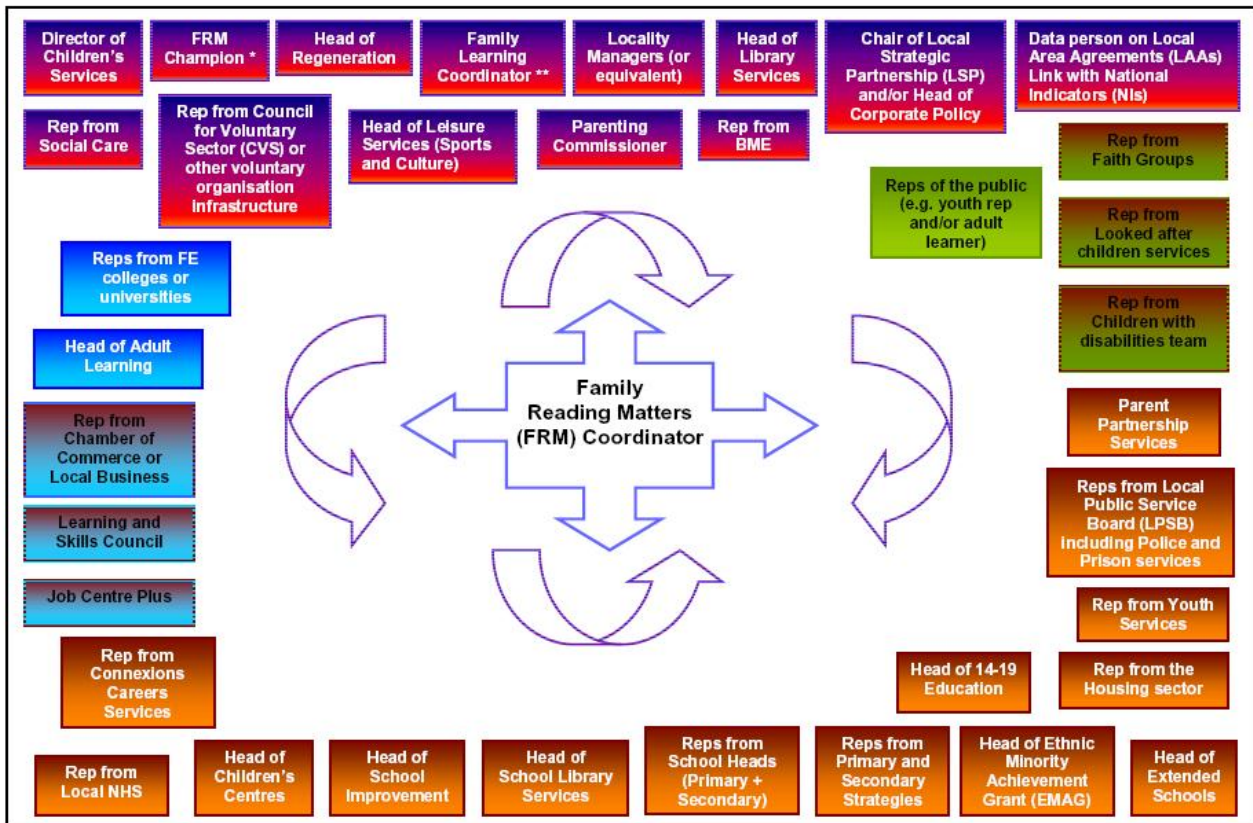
Director of Children's Services

FRM Champion *

Head of Regeneration

Family Learning Coordinator **

Locality Managers (or equivalent)

Head of Library Services

Chair of Local Strategic Partnership (LSP) and/or Head of Corporate Policy

Data person on Local Area Agreements (LAAs) Link with National Indicators (NIs)

Rep from Social Care

Rep from Council for Voluntary Sector (CVS) or other voluntary organisation infrastructure

Head of Leisure Services (Sports and Culture)

Parenting Commissioner

Rep from BME

Rep from Faith Groups

Reps of the public (e.g. youth rep and/or adult learner)

Rep from Looked after children services

Reps from FE colleges or universities

Rep from Children with disabilities team

Head of Adult Learning

Family Reading Matters (FRM) Coordinator

Rep from Chamber of Commerce or Local Business

Parent Partnership Services

Learning and Skills Council

Reps from Local Public Service Board (LPSB) including Police and Prison services

Job Centre Plus

Rep from Youth Services

Rep from Connexions Careers Services

Head of 14-19 Education

Rep from the Housing sector

Rep from Local NHS

Head of Children's Centres

Head of School Improvement

Head of School Library Services

Reps from School Heads (Primary + Secondary)

Reps from Primary and Secondary Strategies

Head of Ethnic Minority Achievement Grant (EMAG)

Head of Extended Schools